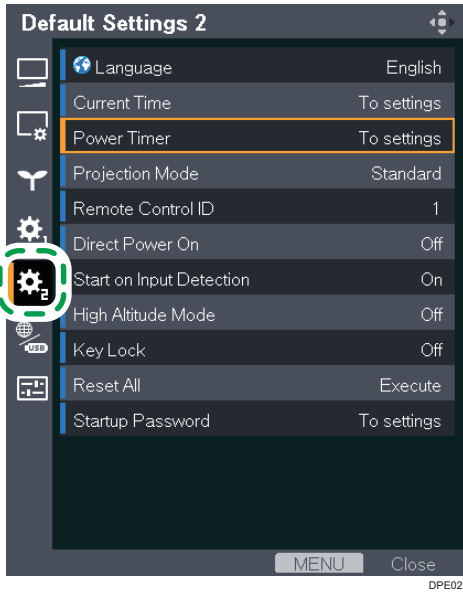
Default Settings 2

| | |
|---|---|
| Language | English |
| Current Time | To settings |
| Power Timer | To settings |
| Projection Mode | Standard |
| Remote Control ID | 1 |
| Direct Power On | Off |
| Start on Input Detection | On |
| High Altitude Mode | Off |
| Key Lock | Off |
| Reset All | Execute |
| Startup Password | To settings |

MENU Close

DPE02